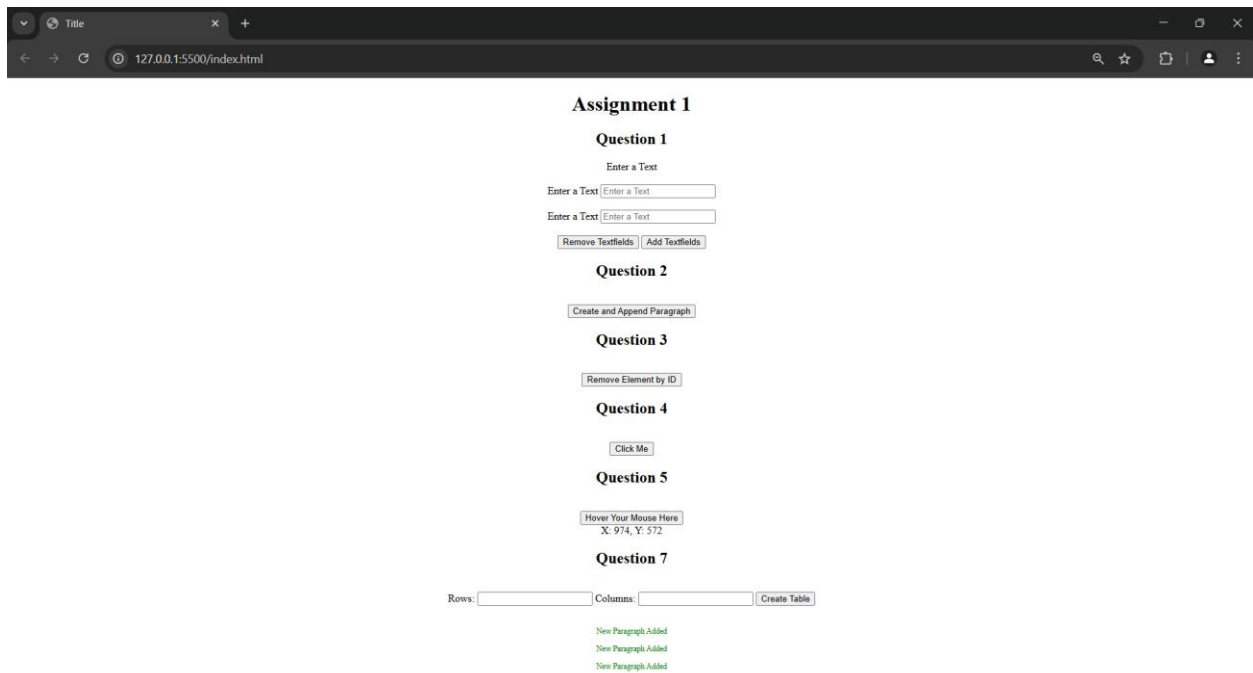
Title

127.0.0.1:5500/index.html

Assignment 1

Question 1

Enter a Text

Enter a Text Enter a Text

Enter a Text Enter a Text

Remove Textfields Add Textfields

Question 2

Create and Append Paragraph

Question 3

Remove Element by ID

Question 4

Click Me

Question 5

Hover Your Mouse Here
X: 974, Y: 572

Question 7

Rows: Columns: Create Table

New Paragraph Added

New Paragraph Added

New Paragraph Added